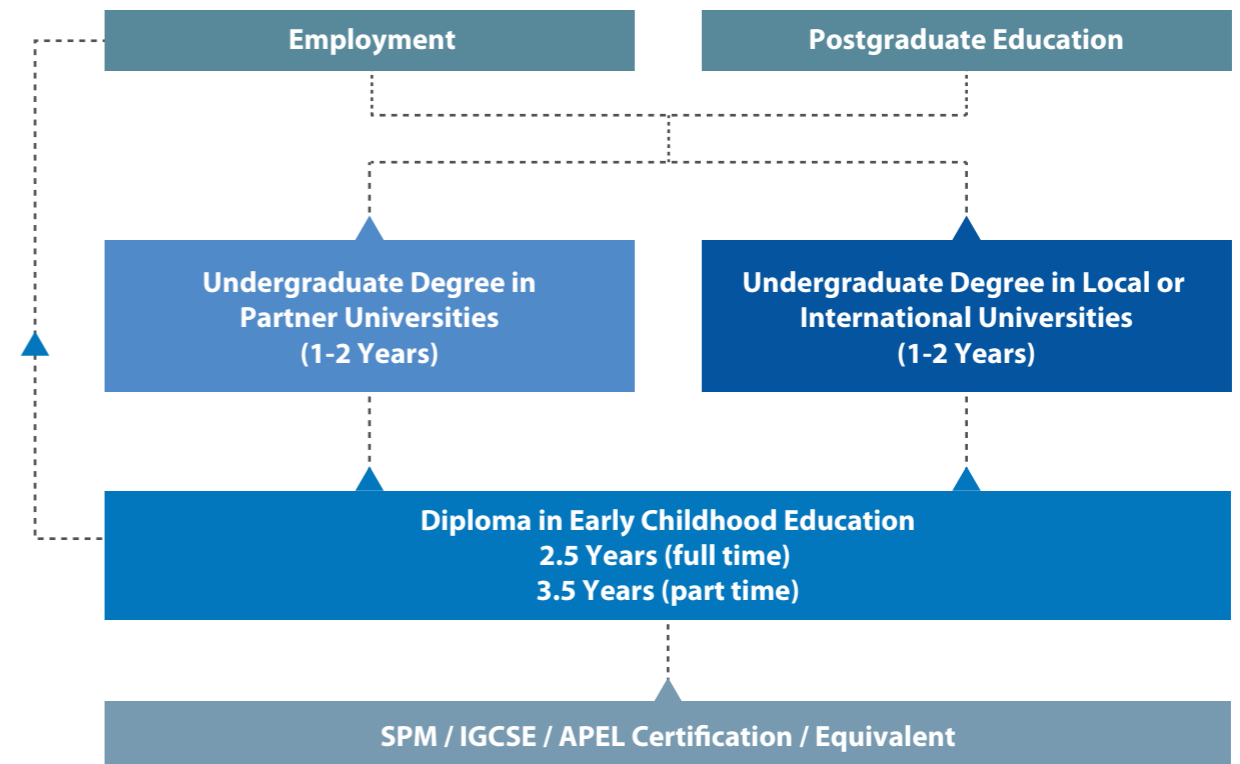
Employment

Postgraduate Education

Undergraduate Degree in Partner Universities
(1-2 Years)

Undergraduate Degree in Local or International Universities
(1-2 Years)

Diploma in Early Childhood Education
2.5 Years (full time)
3.5 Years (part time)

SPM / IGCSE / APEL Certification / Equivalent